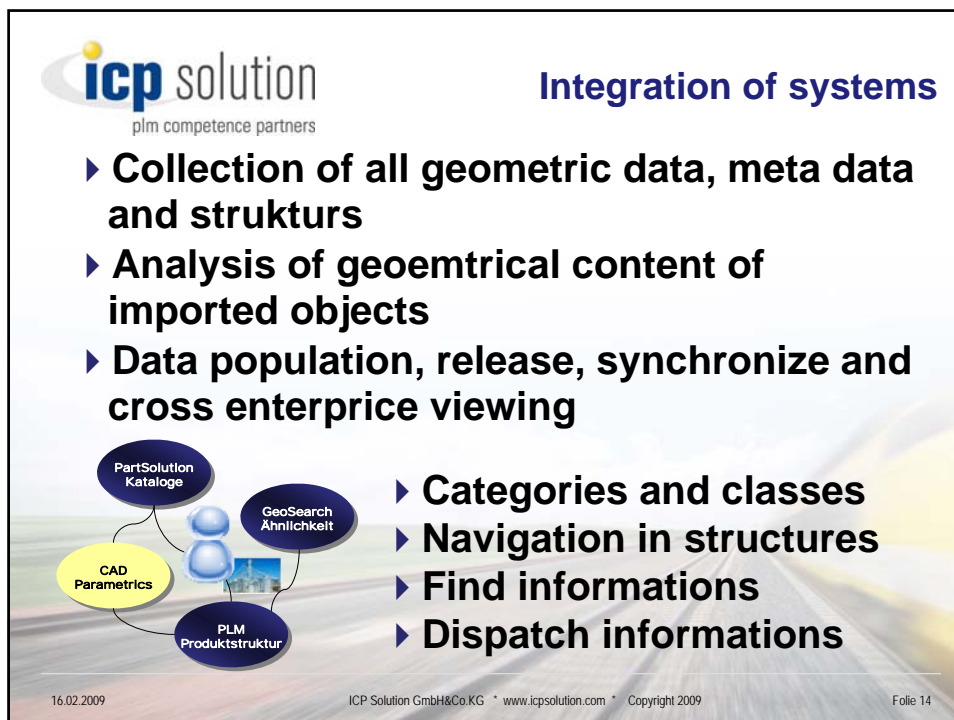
icp solution
plm competence partners

Integration of systems

▸ Collection of all geometric data, meta data and strukturs
▸ Analysis of geoemtrical content of imported objects
▸ Data population, release, synchronize and cross enterprice viewing

PartSolution Kataloge
GeoSearch Ähnlichkeit
CAD Parametrics
PLM Produktstruktur

▸ Categories and classes
▸ Navigation in structures
▸ Find informations
▸ Dispatch informations

16.02.2009 ICP Solution GmbH&Co.KG * www.icpsolution.com * Copyright 2009 Folie 14